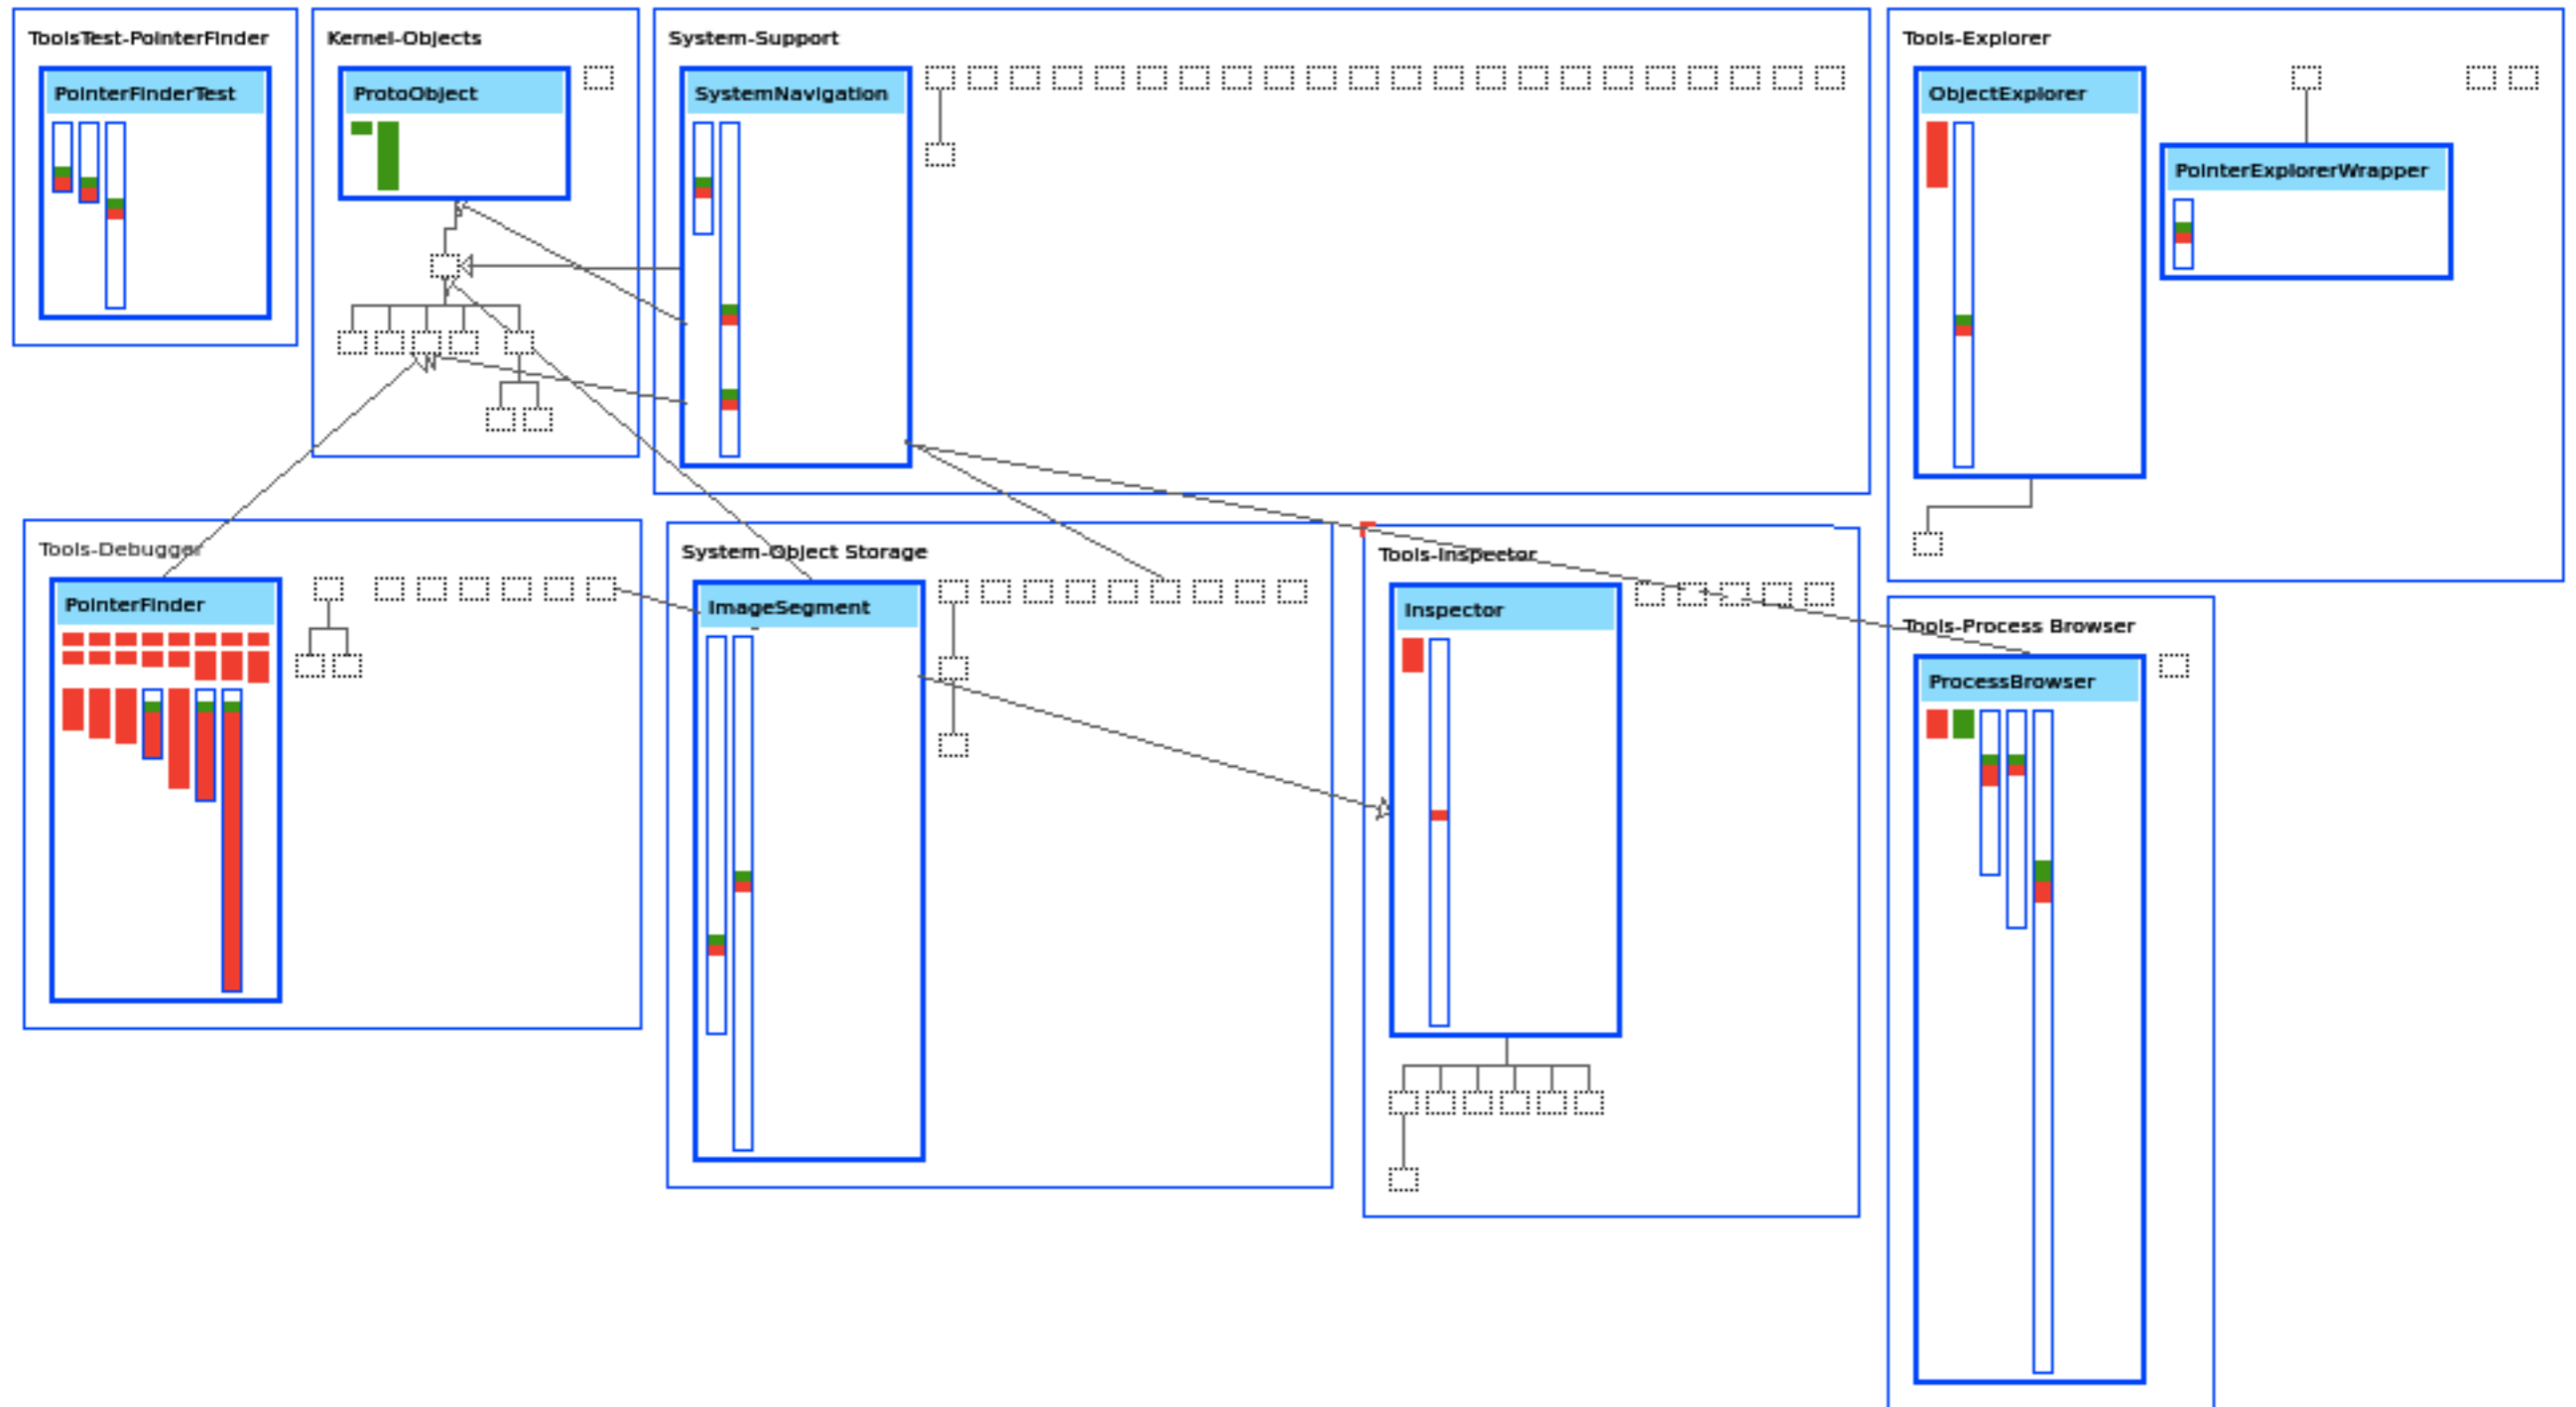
ToolsTest-PointerFinder

PointerFinderTest

Kernel-Objects

ProtoObject

System-Support

SystemNavigation

Tools-Explorer

ObjectExplorer

PointerExplorerWrapper

Tools-Debugger

PointerFinder

System-Object Storage

ImageSegment

Tools-Inspector

Inspector

Tools-Process Browser

ProcessBrowser